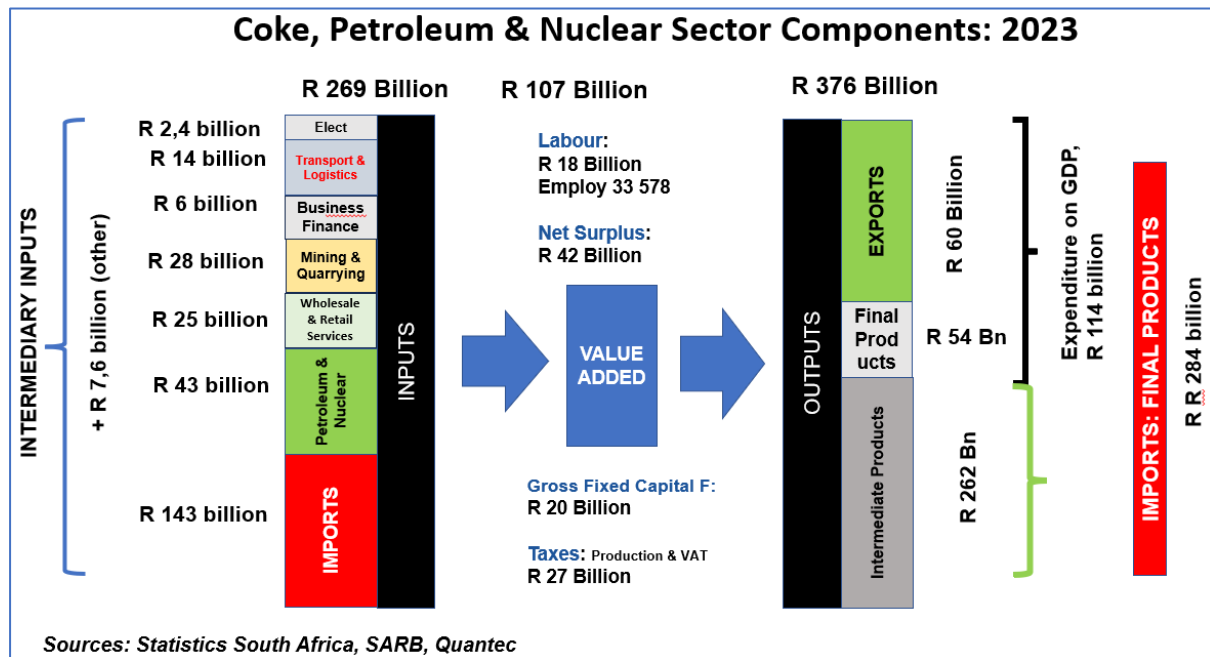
Coke, Petroleum & Nuclear Sector Components: 2023

R 269 Billion

R 107 Billion

R 376 Billion

INTERMEDIARY INPUTS

+ R 7,6 billion (other)

R 2,4 billion
Elect

R 14 billion
Transport & Logistics

R 6 billion
Business Finance

R 28 billion
Mining & Quarrying

R 25 billion
Wholesale & Retail Services

R 43 billion
Petroleum & Nuclear

R 143 billion
IMPORTS

INPUTS

Labour:
R 18 Billion
Employ 33 578

Net Surplus:
R 42 Billion

VALUE ADDED

Gross Fixed Capital F:
R 20 Billion

Taxes: Production & VAT
R 27 Billion

OUTPUTS

EXPORTS
R 60 Billion

Final Products
R 54 Bn

Intermediate Products
R 262 Bn

Expenditure on GDP, R 114 billion

IMPORTS: FINAL PRODUCTS

R R 284 billion

Sources: Statistics South Africa, SARB, Quantec